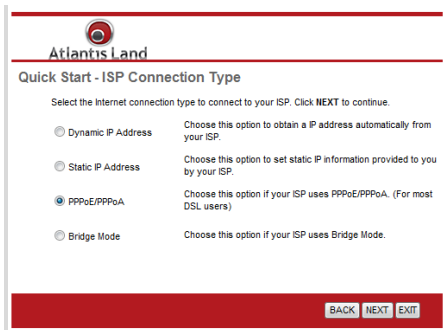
Atlantis Land

Quick Start - ISP Connection Type

Select the Internet connection type to connect to your ISP. Click **NEXT** to continue.

| | |
|---|---|
| Dynamic IP Address | Choose this option to obtain a IP address automatically from your ISP. |
| Static IP Address | Choose this option to set static IP information provided to you by your ISP. |
| PPPoE/PPPoA | Choose this option if your ISP uses PPPoE/PPPoA. (For most DSL users) |
| Bridge Mode | Choose this option if your ISP uses Bridge Mode. |

BACK NEXT EXIT